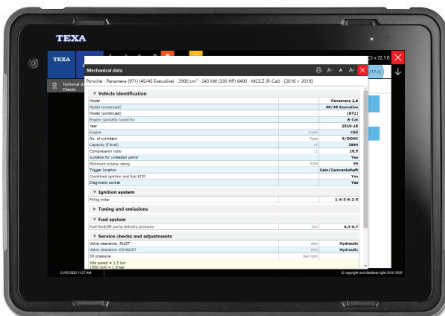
TEXA

TEXA

Mechanical data

Porsche - Panamera (971) (4S/4S Executive) - 2900 cm³ - 243 kW (330 HP) 6400 - MCSZ (R-Cat) - [2016 > 2019]

A- A A+

▼ Vehicle identification

| | | |
|---|---|---|
| Model | | Panamera 2,9 |
| Model (continued) | | 4S/4S Executive |
| Model (continued) | | (971) |
| Engine specially tuned for | | R-Cat |
| Year | | 2016-19 |
| Engine | Code | CSZ |
| No. of cylinders | Type | 6/DOHC |
| Capacity (Fiscal) | cc | 2894 |
| Compression ratio | :1 | 10,5 |
| Suitable for unleaded petrol | | Yes |
| Maximum octane rating | RON | 95 |
| Trigger location | | Cam/Camnshaft |
| Combined ignition and fuel ECM | | Yes |
| Diagnostic socket | | Yes |

▼ Ignition system

| | | |
|---|---|---|
| Firing order | | 1-4-3-6-2-5 |

▶ Tuning and emissions

▼ Fuel system

| | | |
|---|---|---|
| Fuel feed/lift pump delivery pressure | bar | 6,5-6,7 |

▼ Service checks and adjustments

| | | |
|---|---|---|
| Valve clearance: INLET | mm | Hydraulic |
| Valve clearance: EXHAUST | mm | Hydraulic |
| Oil pressure | bar/rpm | |
| Idle speed = 1,5 bar | | |
| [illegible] | | |

11/05/2023 11:27 AM

© copyright and database rights 2016-2023